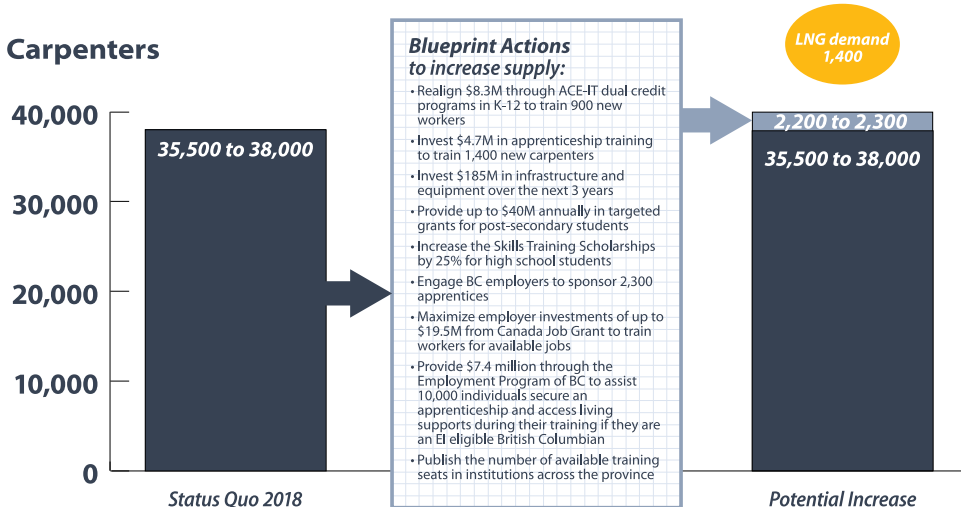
Carpenters

40,000
30,000
20,000
10,000
0

35,500 to 38,000

Status Quo 2018

Blueprint Actions to increase supply:

• Realign $8.3M through ACE-IT dual credit programs in K-12 to train 900 new workers
• Invest $4.7M in apprenticeship training to train 1,400 new carpenters
• Invest $185M in infrastructure and equipment over the next 3 years
• Provide up to $40M annually in targeted grants for post-secondary students
• Increase the Skills Training Scholarships by 25% for high school students
• Engage BC employers to sponsor 2,300 apprentices
• Maximize employer investments of up to $19.5M from Canada Job Grant to train workers for available jobs
• Provide $7.4 million through the Employment Program of BC to assist 10,000 individuals secure an apprenticeship and access living supports during their training if they are an EI eligible British Columbian
• Publish the number of available training seats in institutions across the province

LNG demand 1,400

2,200 to 2,300
35,500 to 38,000

Potential Increase